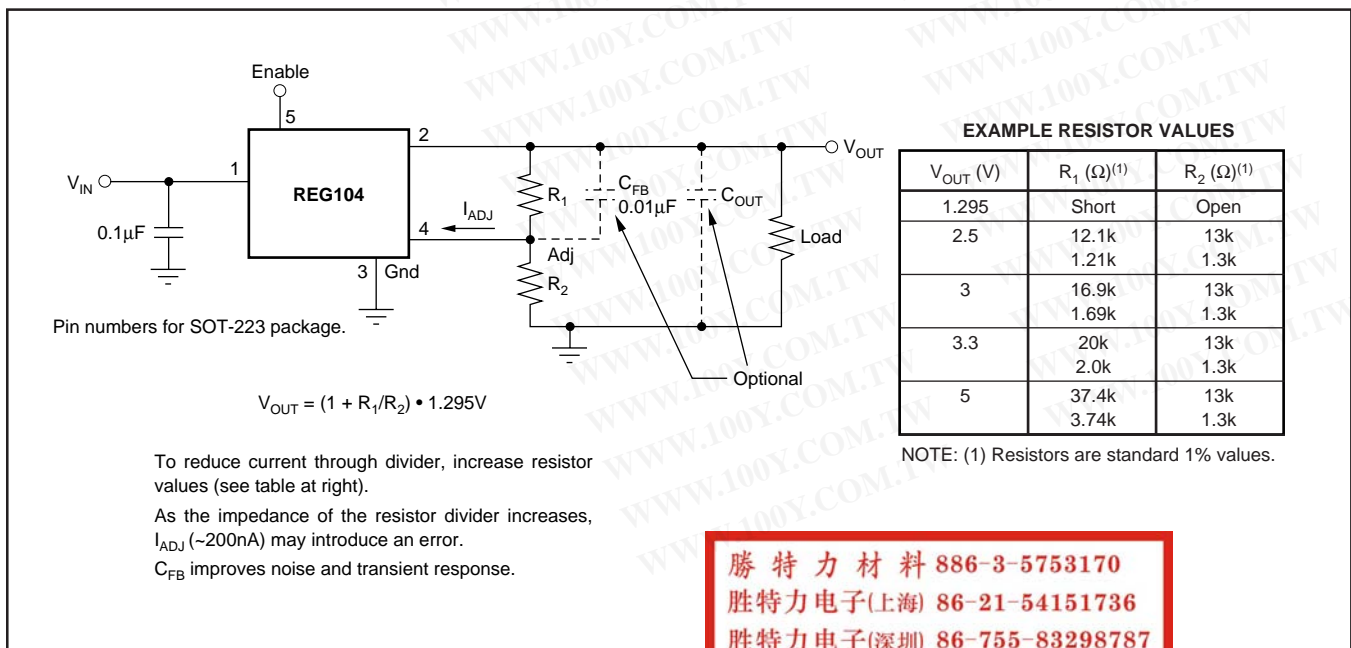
Enable

5

1

2

$V_{IN}$

REG104

$V_{OUT}$

$0.1\mu F$

4

$I_{ADJ}$

$R_1$

$C_{FB}$

$0.01\mu F$

$C_{OUT}$

Load

Adj

3 Gnd

$R_2$

Pin numbers for SOT-223 package.

Optional

$V_{OUT} = (1 + R_1/R_2) \bullet 1.295V$

To reduce current through divider, increase resistor values (see table at right).

As the impedance of the resistor divider increases, $I_{ADJ}$ (~200nA) may introduce an error.

$C_{FB}$ improves noise and transient response.

EXAMPLE RESISTOR VALUES

| $V_{OUT}$ (V) | $R_1$ ($\Omega$)$^{(1)}$ | $R_2$ ($\Omega$)$^{(1)}$ |
|---|---|---|
| 1.295 | Short | Open |
| 2.5 | 12.1k<br>1.21k | 13k<br>1.3k |
| 3 | 16.9k<br>1.69k | 13k<br>1.3k |
| 3.3 | 20k<br>2.0k | 13k<br>1.3k |
| 5 | 37.4k<br>3.74k | 13k<br>1.3k |

NOTE: (1) Resistors are standard 1% values.

WWW.100Y.COM.TW

勝 特 力 材 料 886-3-5753170
胜特力电子(上海) 86-21-54151736
胜特力电子(深圳) 86-755-83298787